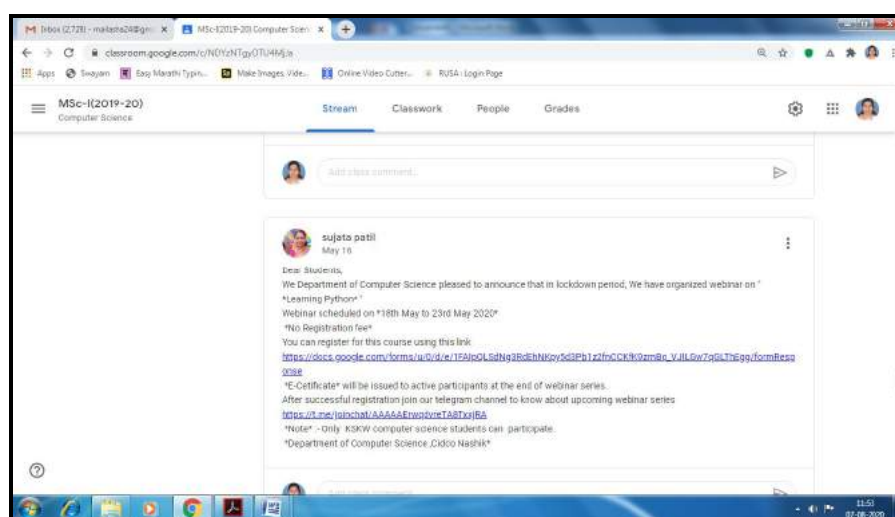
M Inbox (2,728) - mailasha24@gm ×   MSc-I(2019-20) Computer Scien ×   +

classroom.google.com/c/NDYzNTgyOTU4MjJa

Apps   Swayam   Easy Marathi Typin...   Make Images Vide...   Online Video Cutter...   RUSA: Login Page

MSc-I(2019-20)
Computer Science

Stream   Classwork   People   Grades

Add class comment...

sujata patil
May 16

Dear Students,
We Department of Computer Science pleased to announce that in lockdown period, We have organized webinar on " *Learning Python* "
Webinar scheduled on *18th May to 23rd May 2020*
*No Registration fee*
You can register for this course using this link
https://docs.google.com/forms/u/0/d/e/1FAIpQLSdNg3RdEhNKoy5d3Pb1z2fnCCKfK0zmBn_VJlLGw7qGLThEgg/formResponse
*E-Certificate* will be issued to active participants at the end of webinar series.
After successful registration join our telegram channel to know about upcoming webinar series
https://t.me/joinchat/AAAAAErwqtyreTA8TxxjBA
*Note* - Only KSKW computer science students can participate.
*Department of Computer Science ,Cidco Nashik*

Add class comment...

11:51
07-06-2020